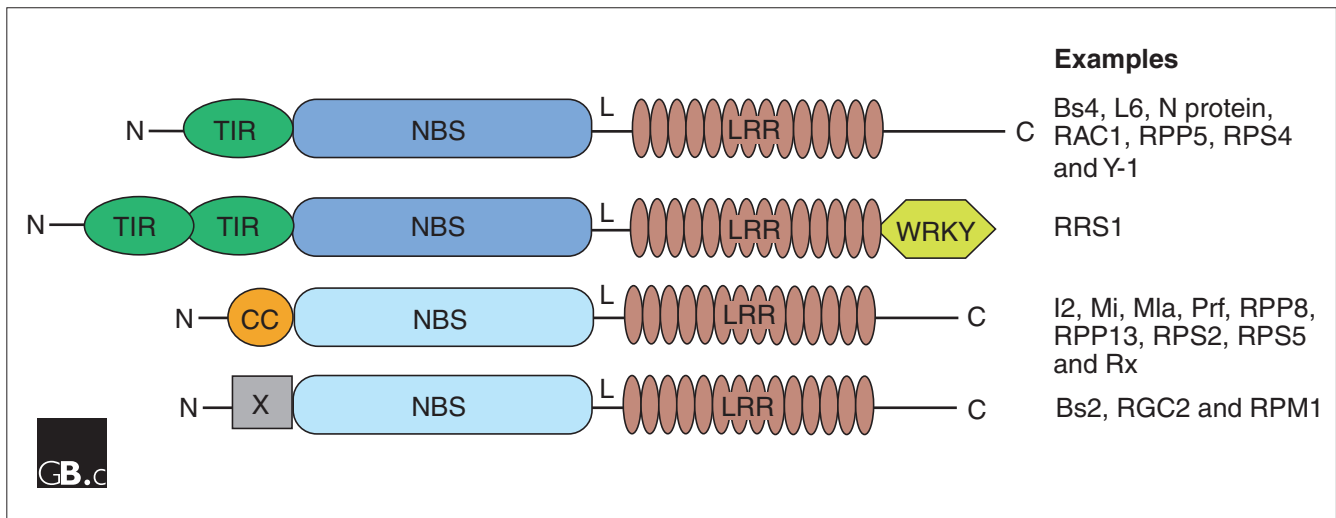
Examples

N TIR NBS L LRR C

Bs4, L6, N protein, RAC1, RPP5, RPS4 and Y-1

N TIR TIR NBS L LRR WRKY

RRS1

N CC NBS L LRR C

I2, Mi, Mla, Prf, RPP8, RPP13, RPS2, RPS5 and Rx

N X NBS L LRR C

Bs2, RGC2 and RPM1

GB.c